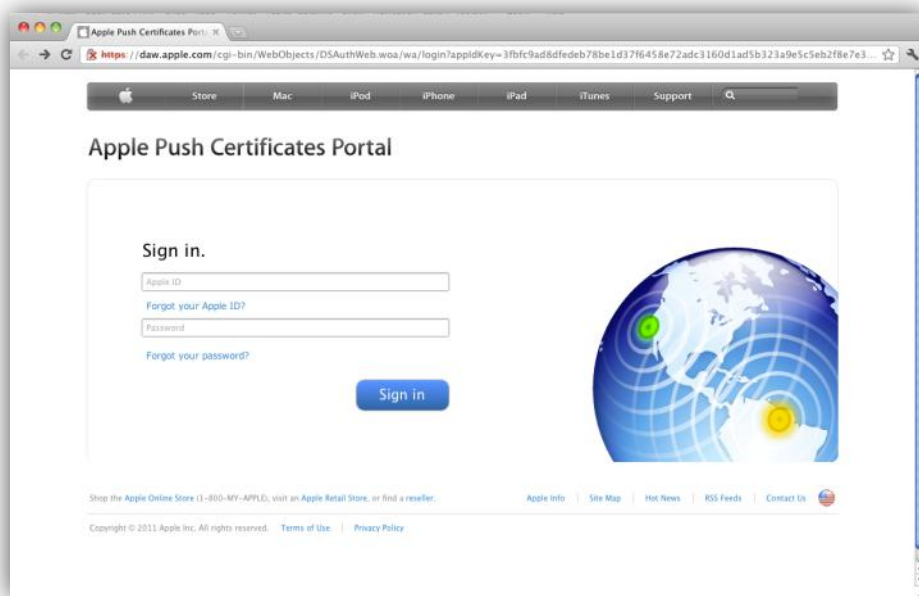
Apple Push Certificates Port

https://daw.apple.com/cgi-bin/WebObjects/DSAuthWeb.woa/wa/login?appIdKey=3fbfc9ad8dfedeb78be1d37f6458e72adc3160d1ad5b323a9e5c5eb2f8e7e3...

Store Mac iPod iPhone iPad iTunes Support

Apple Push Certificates Portal

Sign in.

Apple ID

Forgot your Apple ID?

Password

Forgot your password?

Sign in

Shop the Apple Online Store (1-800-MY-APPLE), visit an Apple Retail Store, or find a reseller.

Apple Info | Site Map | Hot News | RSS Feeds | Contact Us

Copyright © 2011 Apple Inc. All rights reserved. Terms of Use | Privacy Policy